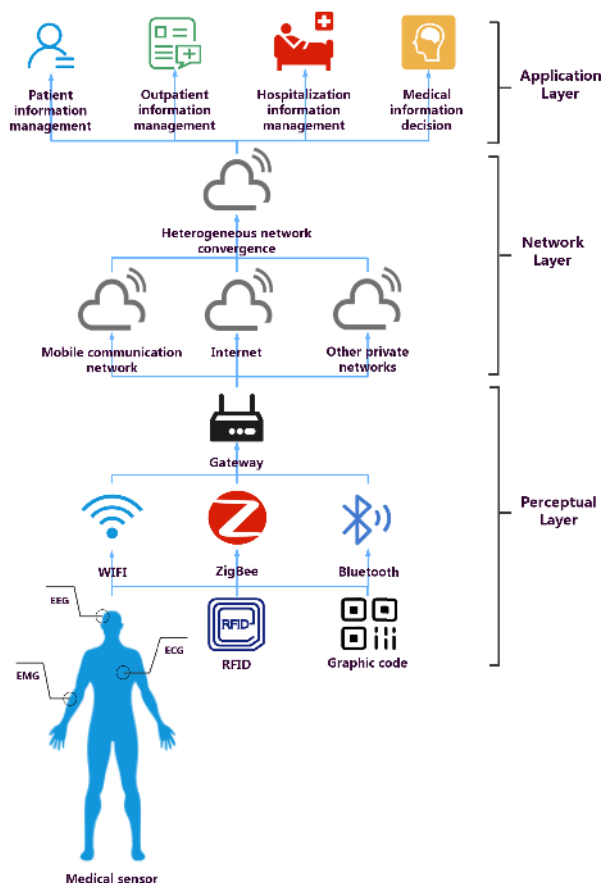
Patient information management

Outpatient information management

Hospitalization information management

Medical information decision

Application Layer

Heterogeneous network convergence

Network Layer

Mobile communication network

Internet

Other private networks

Gateway

Perceptual Layer

WIFI

ZigBee

Bluetooth

EEG

ECG

EMG

RFID

RFID

Graphic code

Medical sensor